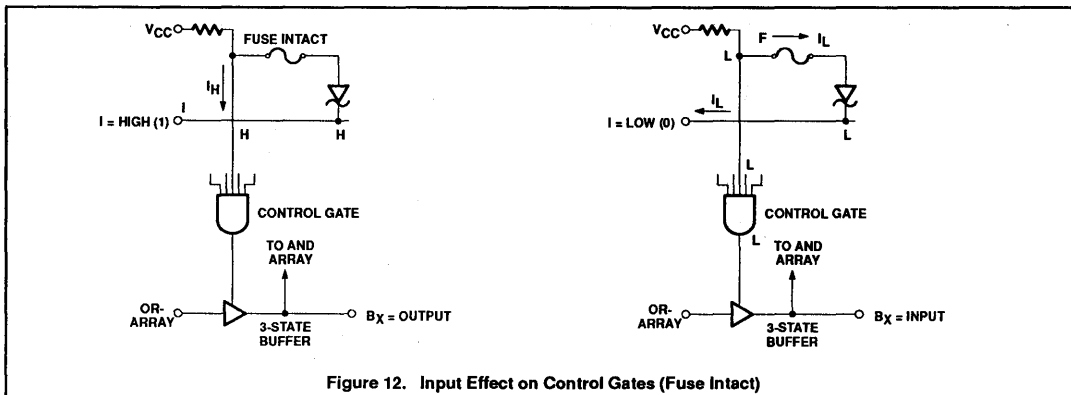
$V_{CC}$
FUSE INTACT
$I_H$
I
I = HIGH (1)
H
H
CONTROL GATE
TO AND ARRAY
OR-ARRAY
3-STATE BUFFER
$B_X$ = OUTPUT

$V_{CC}$
F
$I_L$
L
$I_L$
I = LOW (0)
L
L
CONTROL GATE
L
TO AND ARRAY
OR-ARRAY
3-STATE BUFFER
$B_X$ = INPUT

Figure 12. Input Effect on Control Gates (Fuse Intact)